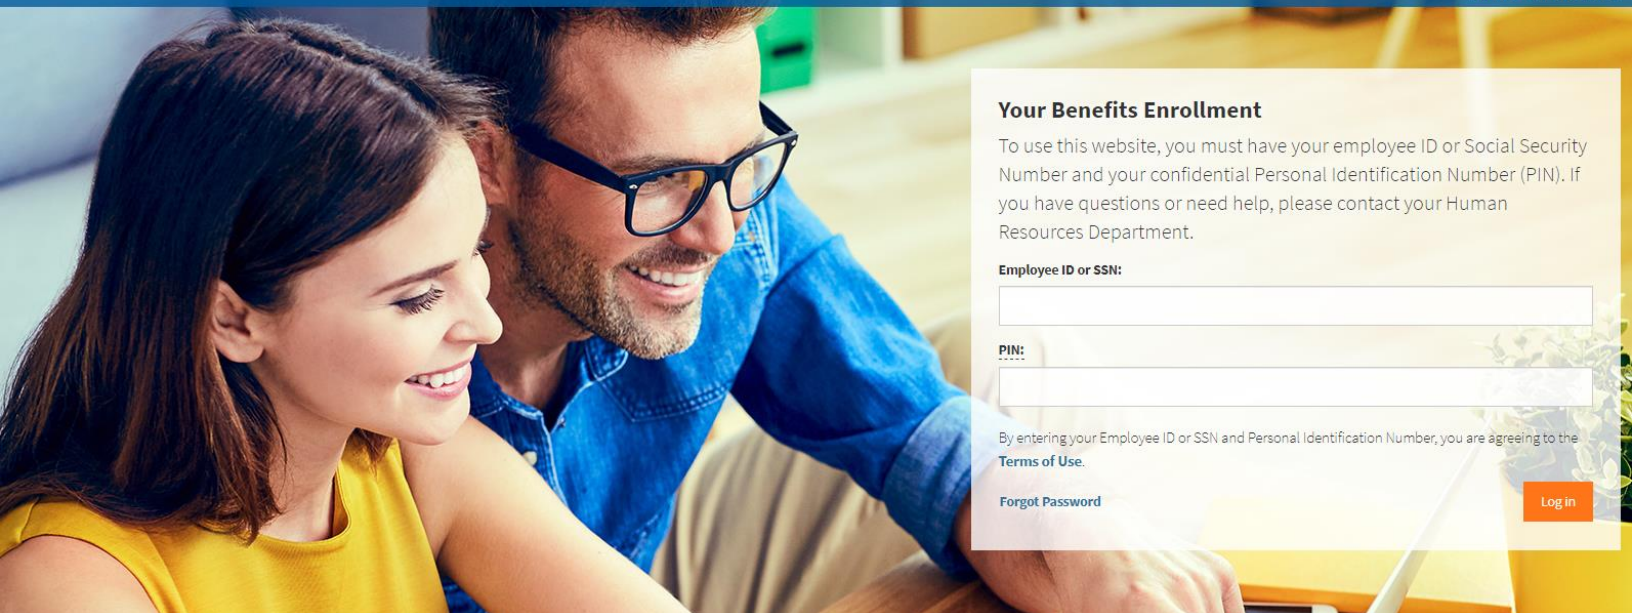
Your Benefits Enrollment

To use this website, you must have your employee ID or Social Security Number and your confidential Personal Identification Number (PIN). If you have questions or need help, please contact your Human Resources Department.

Employee ID or SSN:

PIN:

By entering your Employee ID or SSN and Personal Identification Number, you are agreeing to the Terms of Use.

Forgot Password

Log in